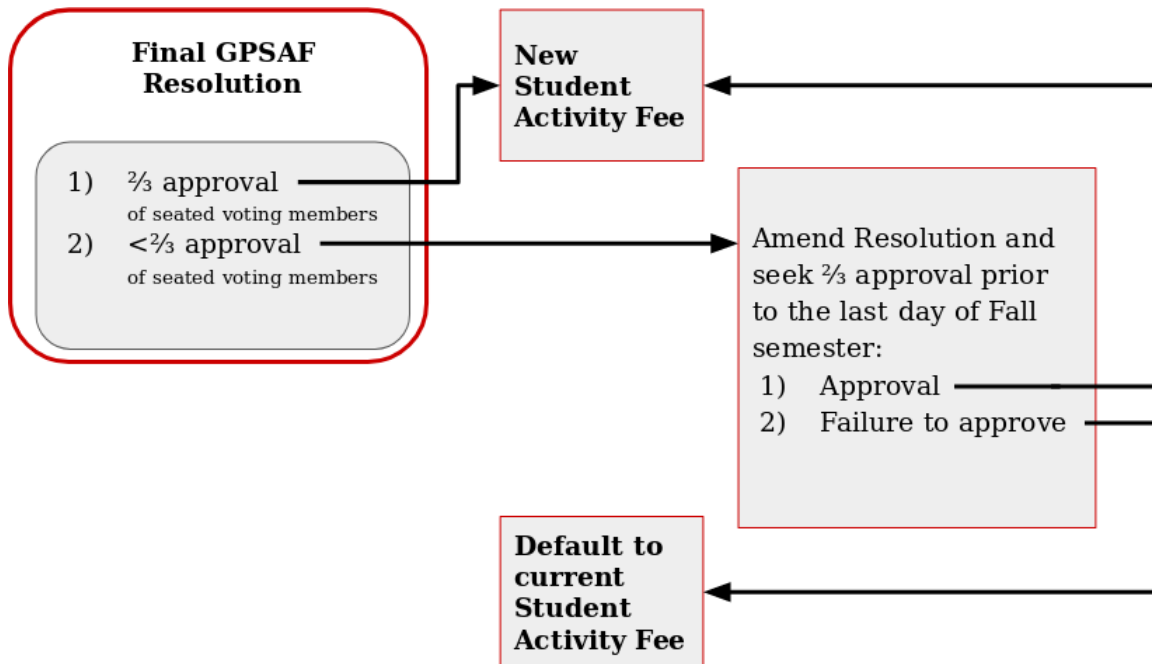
Final GPSAF Resolution

1) ⅔ approval
of seated voting members
2) <⅔ approval
of seated voting members

New Student Activity Fee

Amend Resolution and seek ⅔ approval prior to the last day of Fall semester:
1) Approval
2) Failure to approve

Default to current Student Activity Fee